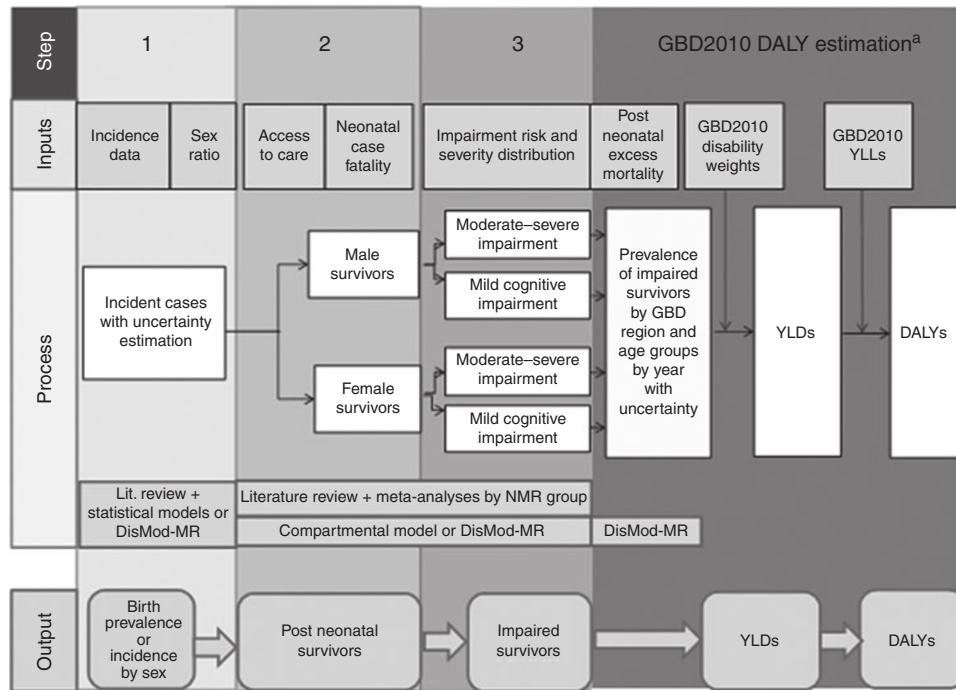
Step
1
2
3
GBD2010 DALY estimation$^{a}$

Inputs
Incidence data
Sex ratio
Access to care
Neonatal case fatality
Impairment risk and severity distribution
Post neonatal excess mortality
GBD2010 disability weights
GBD2010 YLLs

Process
Incident cases with uncertainty estimation
Male survivors
Female survivors
Moderate–severe impairment
Mild cognitive impairment
Moderate–severe impairment
Mild cognitive impairment
Prevalence of impaired survivors by GBD region and age groups by year with uncertainty
YLDs
DALYs

Lit. review + statistical models or DisMod-MR
Literature review + meta-analyses by NMR group
Compartmental model or DisMod-MR
DisMod-MR

Output
Birth prevalence or incidence by sex
Post neonatal survivors
Impaired survivors
YLDs
DALYs